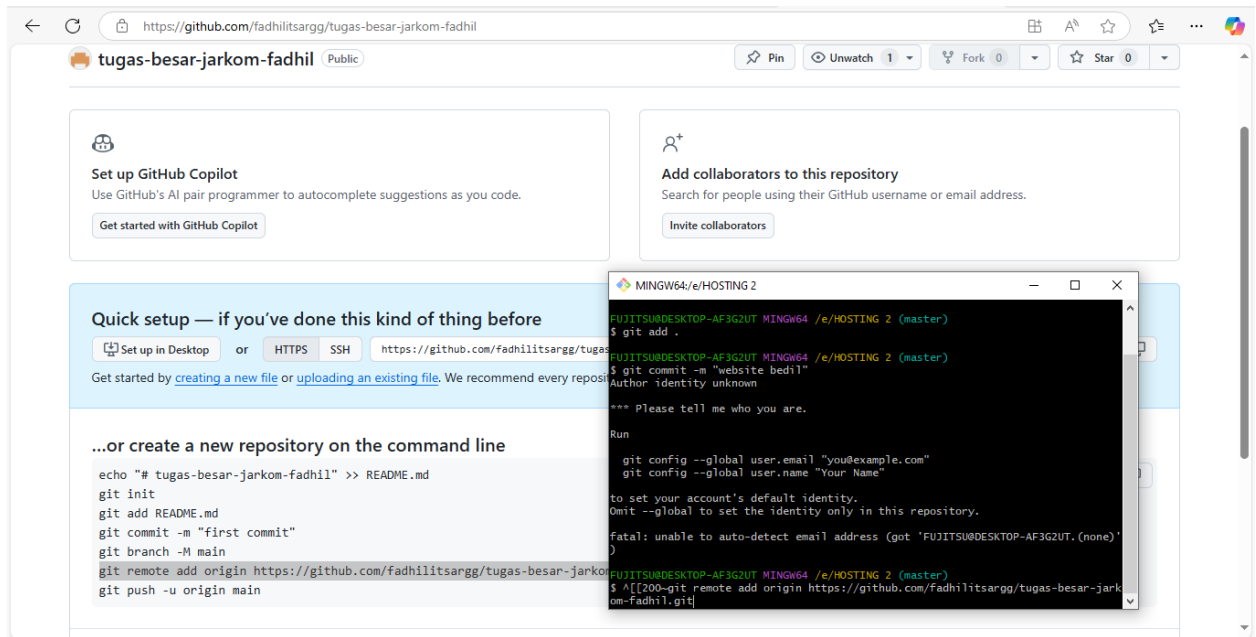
https://github.com/fadhilitsargg/tugas-besar-jarkom-fadhil

tugas-besar-jarkom-fadhil Public

Pin Unwatch 1 Fork 0 Star 0

Set up GitHub Copilot
Use GitHub's AI pair programmer to autocomplete suggestions as you code.
Get started with GitHub Copilot

Add collaborators to this repository
Search for people using their GitHub username or email address.
Invite collaborators

Quick setup — if you've done this kind of thing before
Set up in Desktop or HTTPS SSH https://github.com/fadhilitsargg/tugas
Get started by creating a new file or uploading an existing file. We recommend every reposi

...or create a new repository on the command line
echo "# tugas-besar-jarkom-fadhil" >> README.md
git init
git add README.md
git commit -m "first commit"
git branch -M main
git remote add origin https://github.com/fadhilitsargg/tugas-besar-jarko
git push -u origin main

MINGW64:/e/HOSTING 2

FUJITSU@DESKTOP-AF3G2UT MINGW64 /e/HOSTING 2 (master)
$ git add .

FUJITSU@DESKTOP-AF3G2UT MINGW64 /e/HOSTING 2 (master)
$ git commit -m "website bedil"
Author identity unknown

*** Please tell me who you are.

Run

  git config --global user.email "you@example.com"
  git config --global user.name "Your Name"

to set your account's default identity.
Omit --global to set the identity only in this repository.

fatal: unable to auto-detect email address (got 'FUJITSU@DESKTOP-AF3G2UT.(none)')

FUJITSU@DESKTOP-AF3G2UT MINGW64 /e/HOSTING 2 (master)
$ ^[[200~git remote add origin https://github.com/fadhilitsargg/tugas-besar-jarkom-fadhil.git